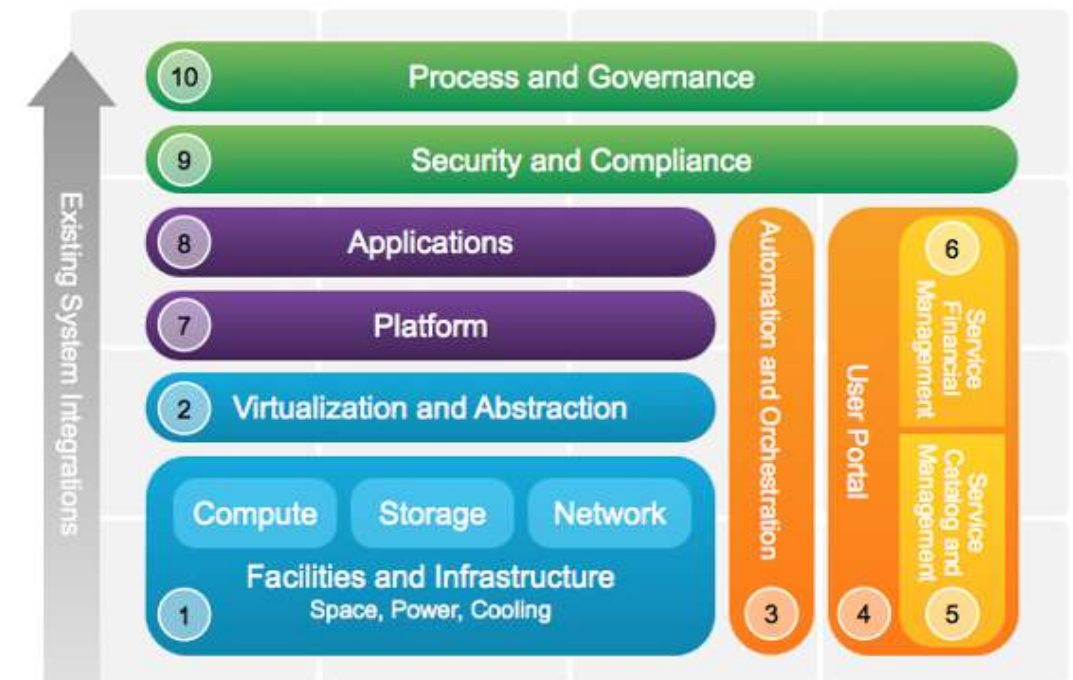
Existing System Integrations

10 Process and Governance

9 Security and Compliance

8 Applications

7 Platform

2 Virtualization and Abstraction

Compute

Storage

Network

Facilities and Infrastructure
Space, Power, Cooling

1

Automation and Orchestration

3

User Portal

4

6

Service Financial Management

Service Catalog and Management

5